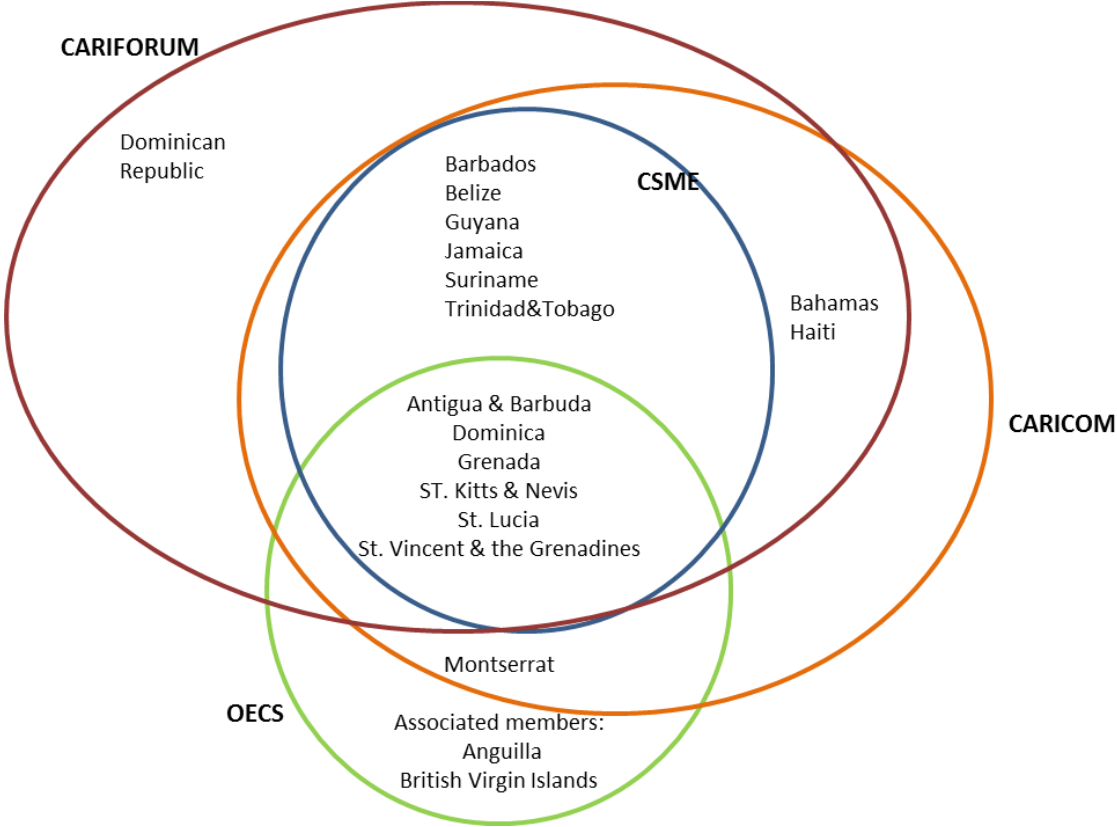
CARIFORUM

Dominican Republic

Barbados
Belize
Guyana
Jamaica
Suriname
Trinidad&Tobago

CSME

Bahamas
Haiti

CARICOM

Antigua & Barbuda
Dominica
Grenada
ST. Kitts & Nevis
St. Lucia
St. Vincent & the Grenadines

Montserrat

OECS

Associated members:
Anguilla
British Virgin Islands